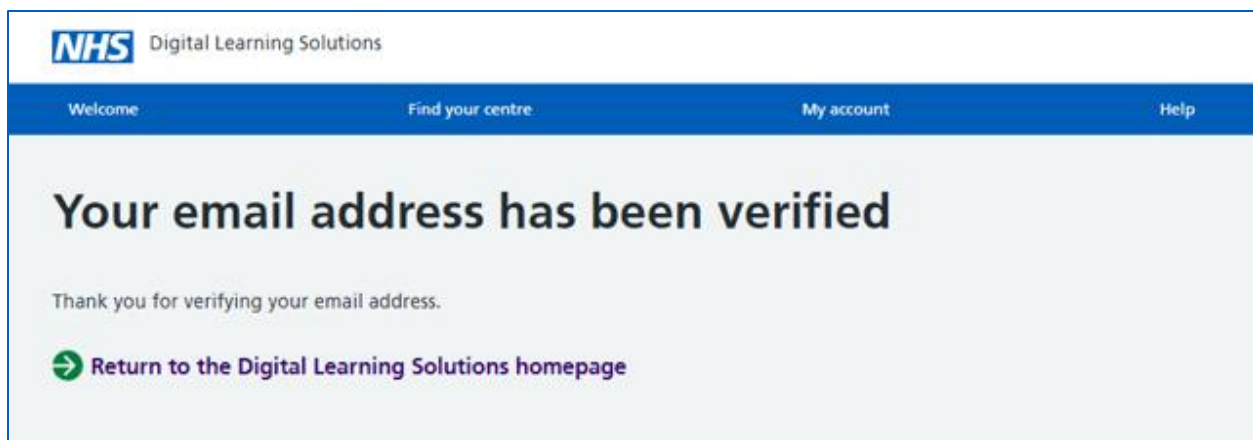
NHS Digital Learning Solutions

Welcome Find your centre My account Help

Your email address has been verified

Thank you for verifying your email address.

Return to the Digital Learning Solutions homepage